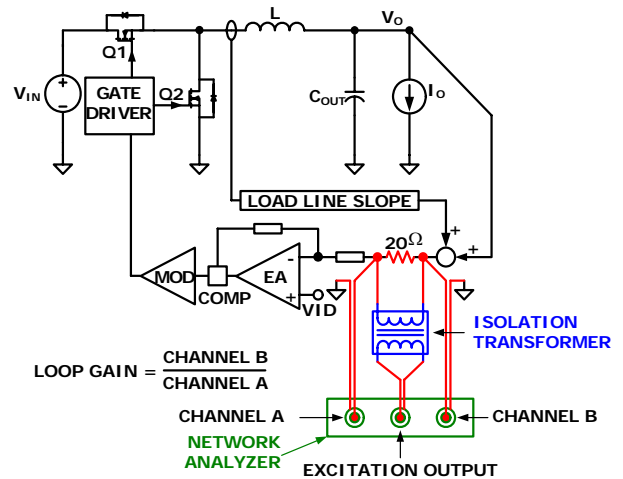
L
V$_O$
Q1
V$_{IN}$
GATE DRIVER
Q2
C$_{OUT}$
I$_O$
LOAD LINE SLOPE
+
+
20Ω
MOD
EA
-
+
COMP
VID
ISOLATION TRANSFORMER
LOOP GAIN = $\frac{\text{CHANNEL B}}{\text{CHANNEL A}}$
CHANNEL A
CHANNEL B
NETWORK ANALYZER
EXCITATION OUTPUT